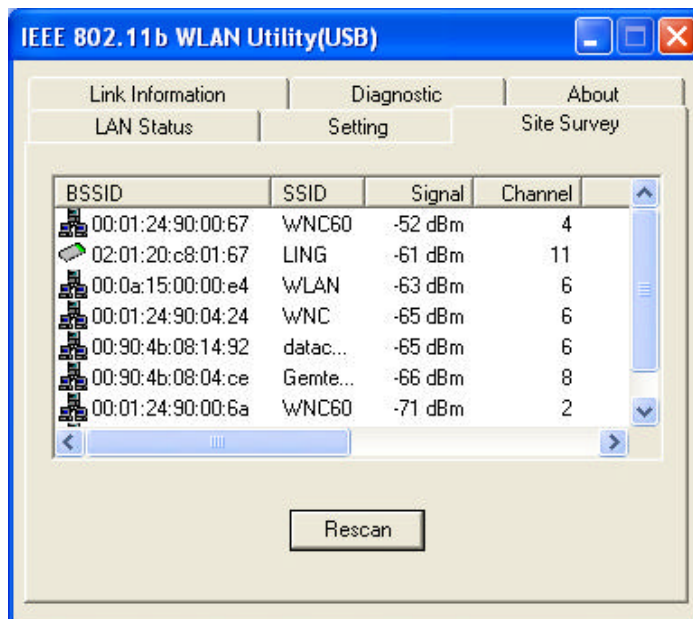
IEEE 802.11b WLAN Utility(USB)

Link Information
Diagnostic
About
LAN Status
Setting
Site Survey

| BSSID | SSID | Signal | Channel |
|---|---|---|---|
| 00:01:24:90:00:67 | WNC60 | -52 dBm | 4 |
| 02:01:20:c8:01:67 | LING | -61 dBm | 11 |
| 00:0a:15:00:00:e4 | WLAN | -63 dBm | 6 |
| 00:01:24:90:04:24 | WNC | -65 dBm | 6 |
| 00:90:4b:08:14:92 | datac... | -65 dBm | 6 |
| 00:90:4b:08:04:ce | Gemte... | -66 dBm | 8 |
| 00:01:24:90:00:6a | WNC60 | -71 dBm | 2 |

Rescan